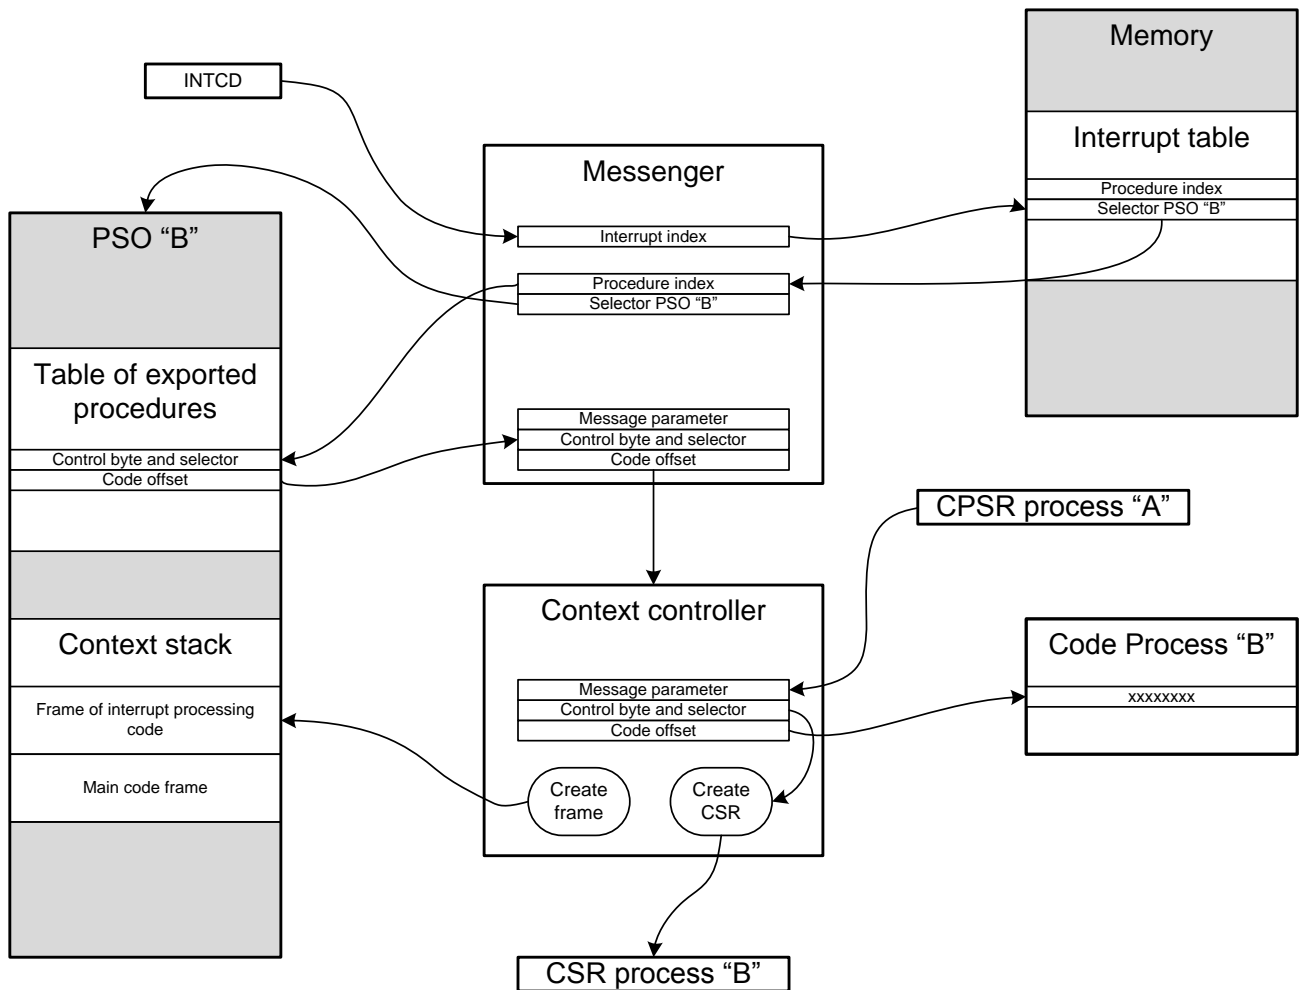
INTCD

Memory

Interrupt table

Procedure index

Selector PSO “B”

Messenger

Interrupt index

Procedure index

Selector PSO “B”

PSO “B”

Table of exported procedures

Control byte and selector

Code offset

Message parameter

Control byte and selector

Code offset

CPSR process “A”

Context controller

Context stack

Code Process “B”

Message parameter

Control byte and selector

Code offset

xxxxxxxx

Frame of interrupt processing code

Main code frame

Create frame

Create CSR

CSR process “B”